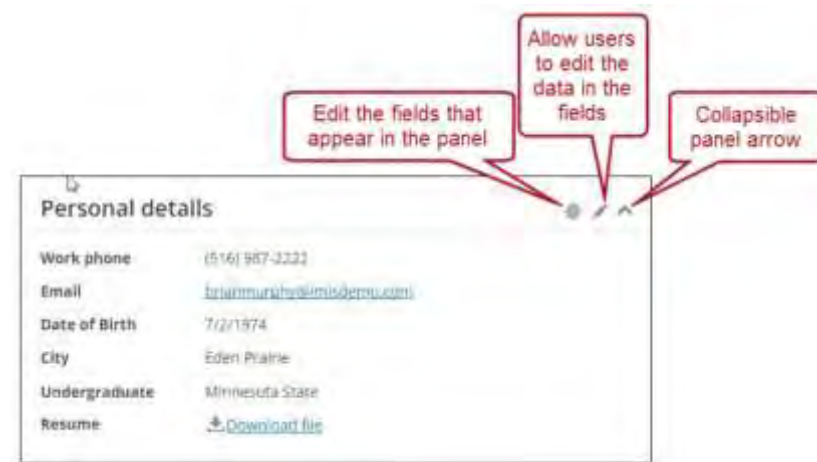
Allow users to edit the data in the fields

Edit the fields that appear in the panel

Collapsible panel arrow

Personal details

| | |
|---|---|
| Work phone | (516) 987-2222 |
| Email | brianmurphy@imisdemo.com |
| Date of Birth | 7/2/1974 |
| City | Eden Prairie |
| Undergraduate | Minnesota State |
| Resume | Download file |